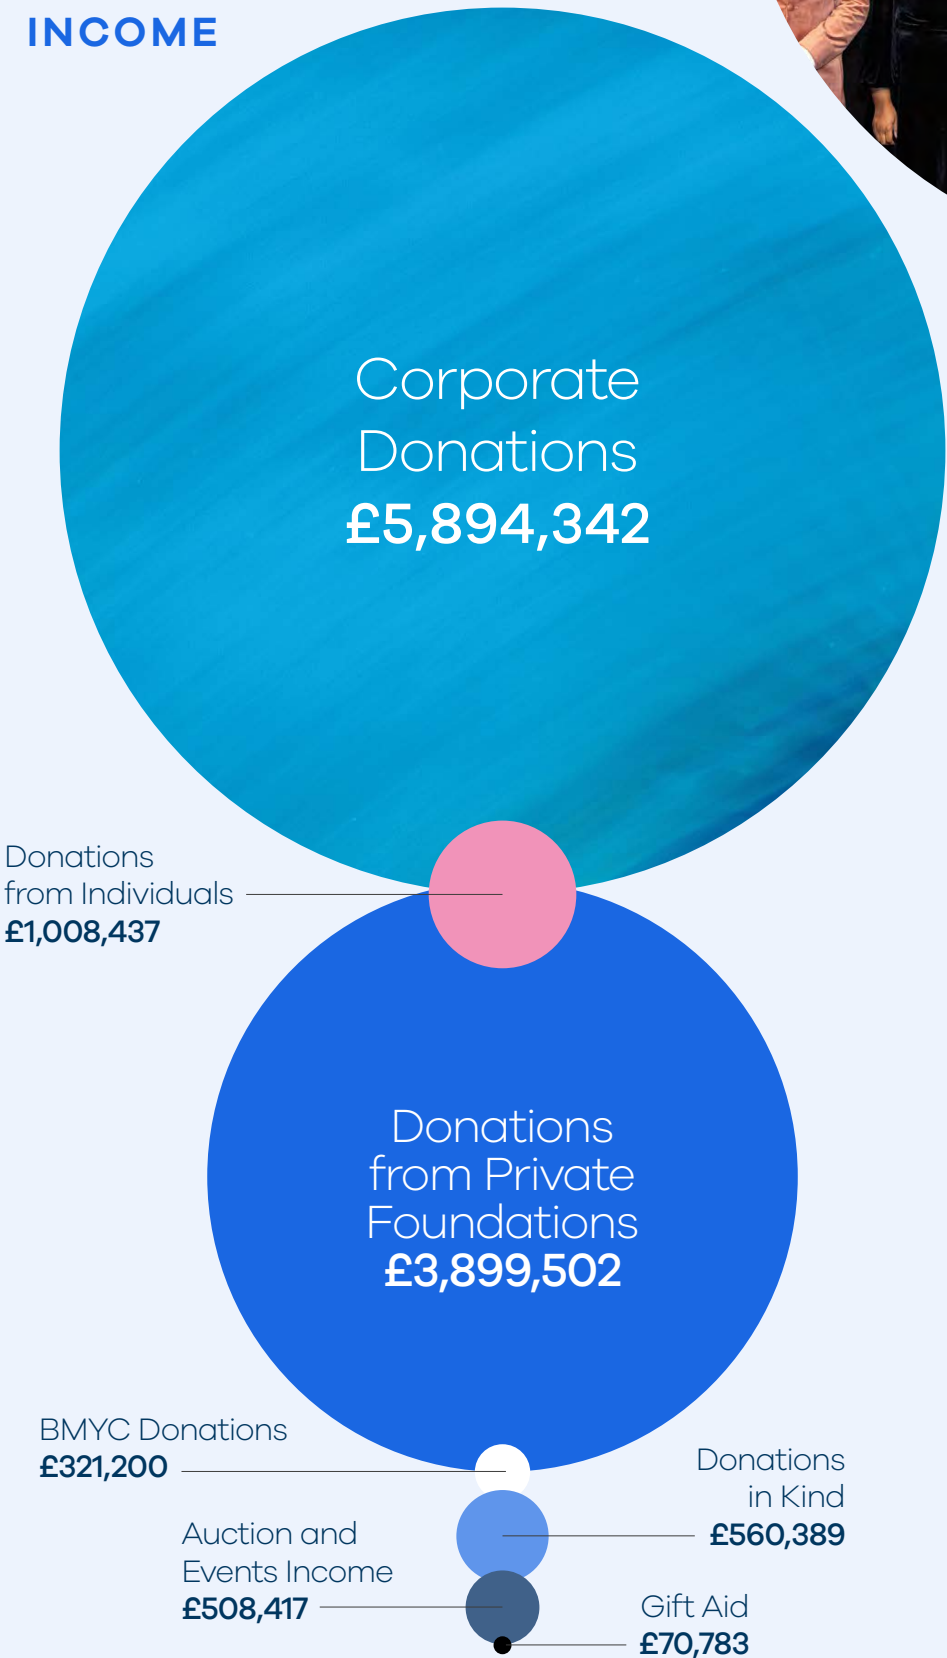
INCOME

Corporate Donations
£5,894,342

Donations from Individuals
£1,008,437

Donations from Private Foundations
£3,899,502

BMYC Donations
£321,200

Donations in Kind
£560,389

Auction and Events Income
£508,417

Gift Aid
£70,783